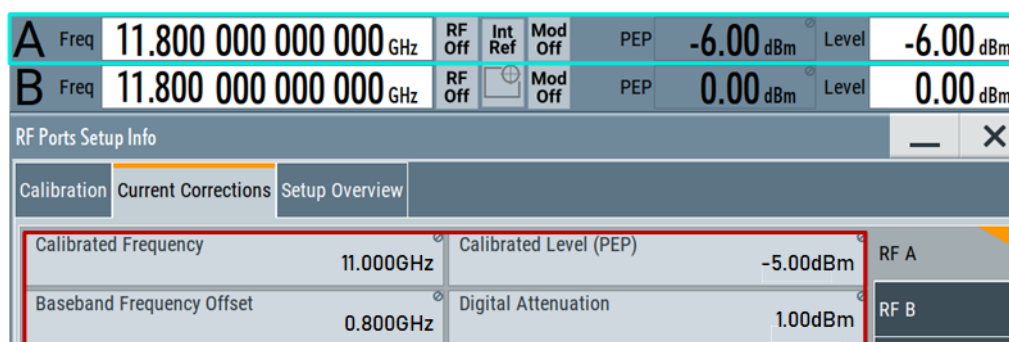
A Freq 11.800 000 000 000 GHz RF Off Int Ref Mod Off PEP -6.00 dBm Level -6.00 dBm

B Freq 11.800 000 000 000 GHz RF Off Mod Off PEP 0.00 dBm Level 0.00 dBm

RF Ports Setup Info

Calibration Current Corrections Setup Overview

Calibrated Frequency 11.000GHz
Calibrated Level (PEP) -5.00dBm
RF A

Baseband Frequency Offset 0.800GHz
Digital Attenuation 1.00dBm
RF B